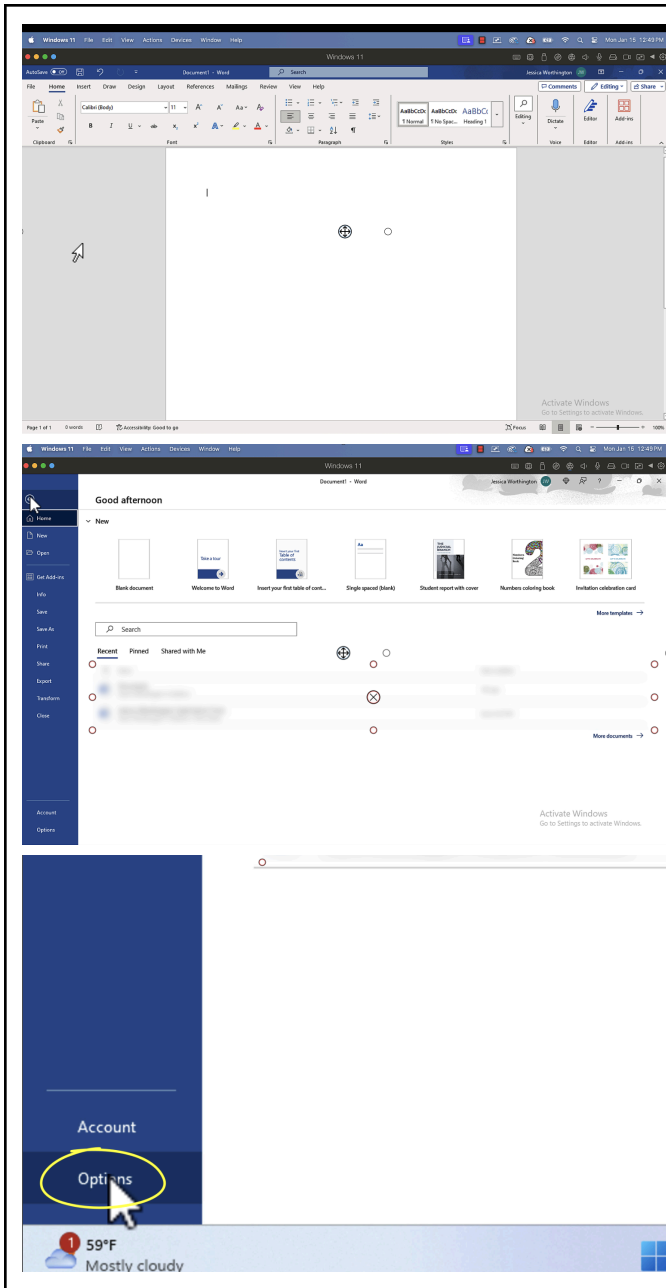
Windows 11 File Edit View Actions Devices Window Help Mon Jan 15 12:49 PM

Windows 11

AutoSave Document1 - Word Search Jessica Worthington JW

File Home Insert Draw Design Layout References Mailings Review View Help Comments Editing Share

Paste Clipboard Calibri (Body) 11 Font Paragraph AaBbCcDc ¶ Normal AaBbCcDc ¶ No Spac... AaBbCc Heading 1 Styles Editing Dictate Voice Editor Editor Add-ins Add-ins

Activate Windows
Go to Settings to activate Windows.

Page 1 of 1 0 words Accessibility: Good to go Focus 100%

Windows 11 File Edit View Actions Devices Window Help Mon Jan 15 12:49 PM

Windows 11

Document1 - Word Jessica Worthington JW

Good afternoon

Home
New
Open
Get Add-ins
Info
Save
Save As
Print
Share
Export
Transform
Close

New

Blank document
Take a tour
Welcome to Word
Table of contents
Insert your first table of cont...
Single spaced (blank)
Student report with cover
Numbers coloring book
Invitation celebration card

More templates →

Search

Recent Pinned Shared with Me

More documents →

Account
Options

Activate Windows
Go to Settings to activate Windows.

Account

Options

1 59°F
Mostly cloudy